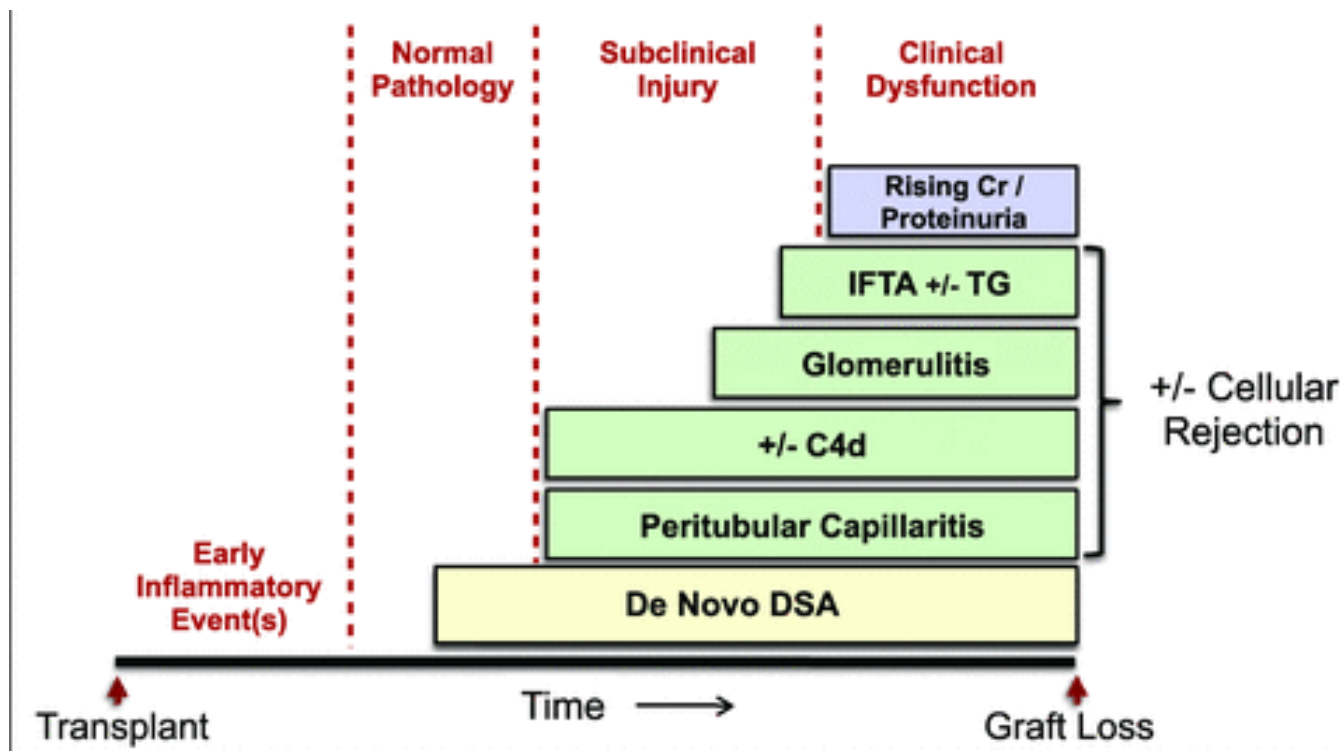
Normal Pathology

Subclinical Injury

Clinical Dysfunction

Rising Cr / Proteinuria

IFTA +/- TG

Glomerulitis

+/- C4d

Peritubular Capillaritis

+/- Cellular Rejection

Early Inflammatory Event(s)

De Novo DSA

Transplant

Time ⟶

Graft Loss